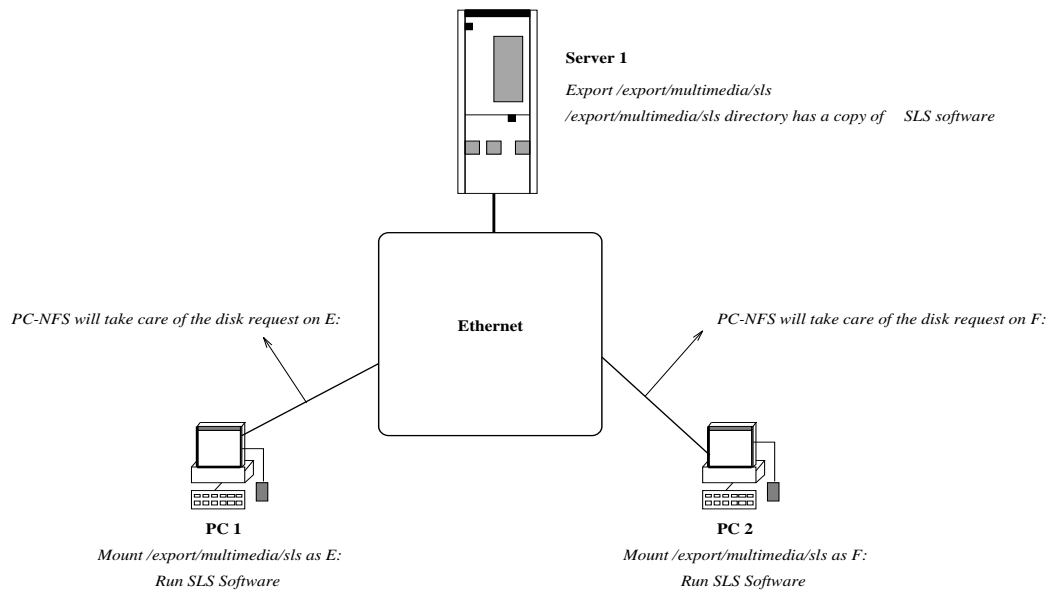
Server 1

Export /export/multimedia/sls

/export/multimedia/sls directory has a copy of SLS software

PC-NFS will take care of the disk request on E:

Ethernet

PC-NFS will take care of the disk request on F:

PC 1

Mount /export/multimedia/sls as E:

Run SLS Software

PC 2

Mount /export/multimedia/sls as F:

Run SLS Software